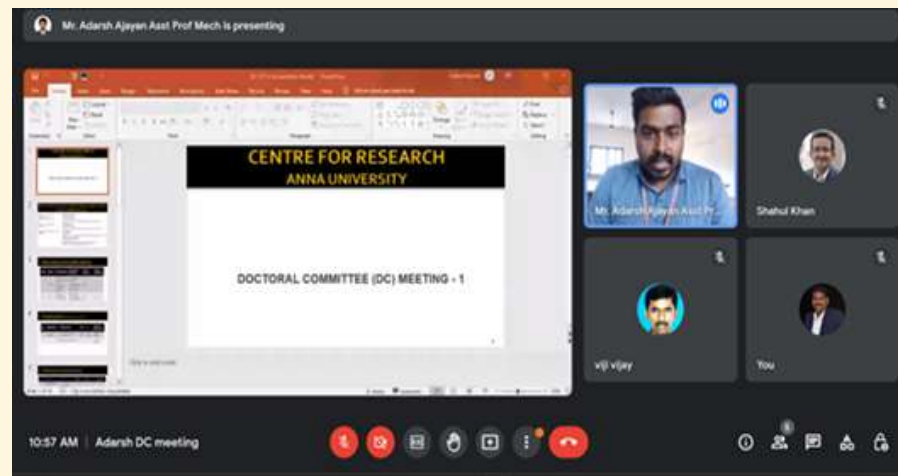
Mr. Adarsh Ajayan Asst Prof Mech is presenting

CENTRE FOR RESEARCH
ANNA UNIVERSITY

DOCTORAL COMMITTEE (DC) MEETING - 1

Mr. Adarsh Ajayan Asst Pr...

Shahul Khan

viji vijay

You

10:57 AM | Adarsh DC meeting

6